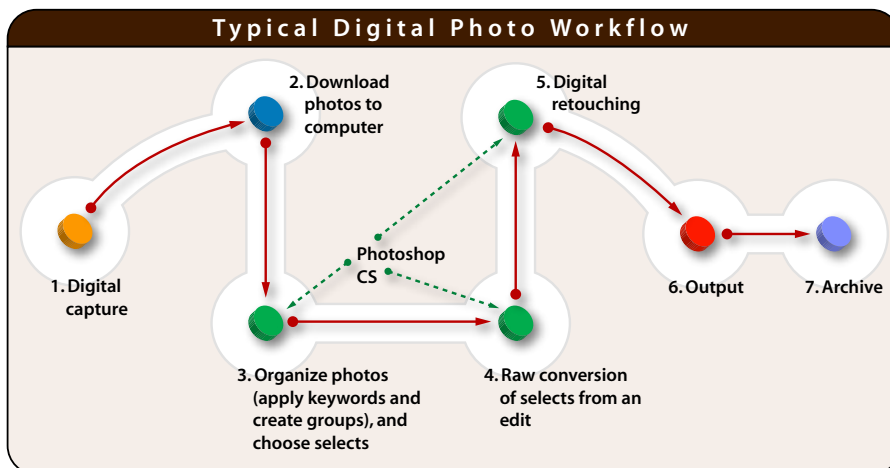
Typical Digital Photo Workflow

2. Download photos to computer

5. Digital retouching

Photoshop CS

1. Digital capture

6. Output

7. Archive

3. Organize photos (apply keywords and create groups), and choose selects

4. Raw conversion of selects from an edit